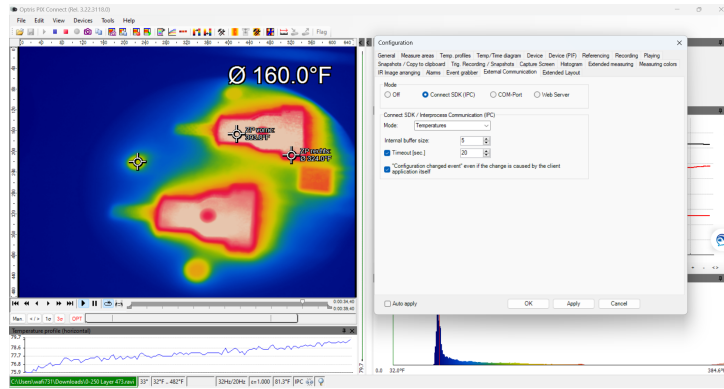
Optris PIX Connect (Rel. 3.22.3110.0)

File Edit View Devices Tools Help

Flag

Ø 160.0°F

Configuration

General Measure areas Temp. profiles Temp/Time diagram Device Device (PIF) Referencing Recording Playing
Snapshots / Copy to clipboard Trig. Recording / Snapshots Capture Screen Histogram Extended measuring Measure colors
IR Image arranging Alarms Event grabber External Communication Extended Layout

Mode
Off Connect SDK (IPC) COM-Port Web Server

Connect SDK / Interprocess Communication (IPC)
Mode: Temperatures
Internal buffer size: 5
Timeout [sec.] 20
"Configuration changed event" even if the change is caused by the client application itself

Auto apply
OK Apply Cancel

Man. 1x Se OPT

Temperature profile (horizontal)

78.6
77.7
76.9
76.0
75.1

0.0 32.6°F 384.6

C:\Users\wa6731\Downloads\I-250 Layer 473.ravi 33° 32°F .. 482°F 32Hz/20Hz ε=1.000 81.3°F IPC